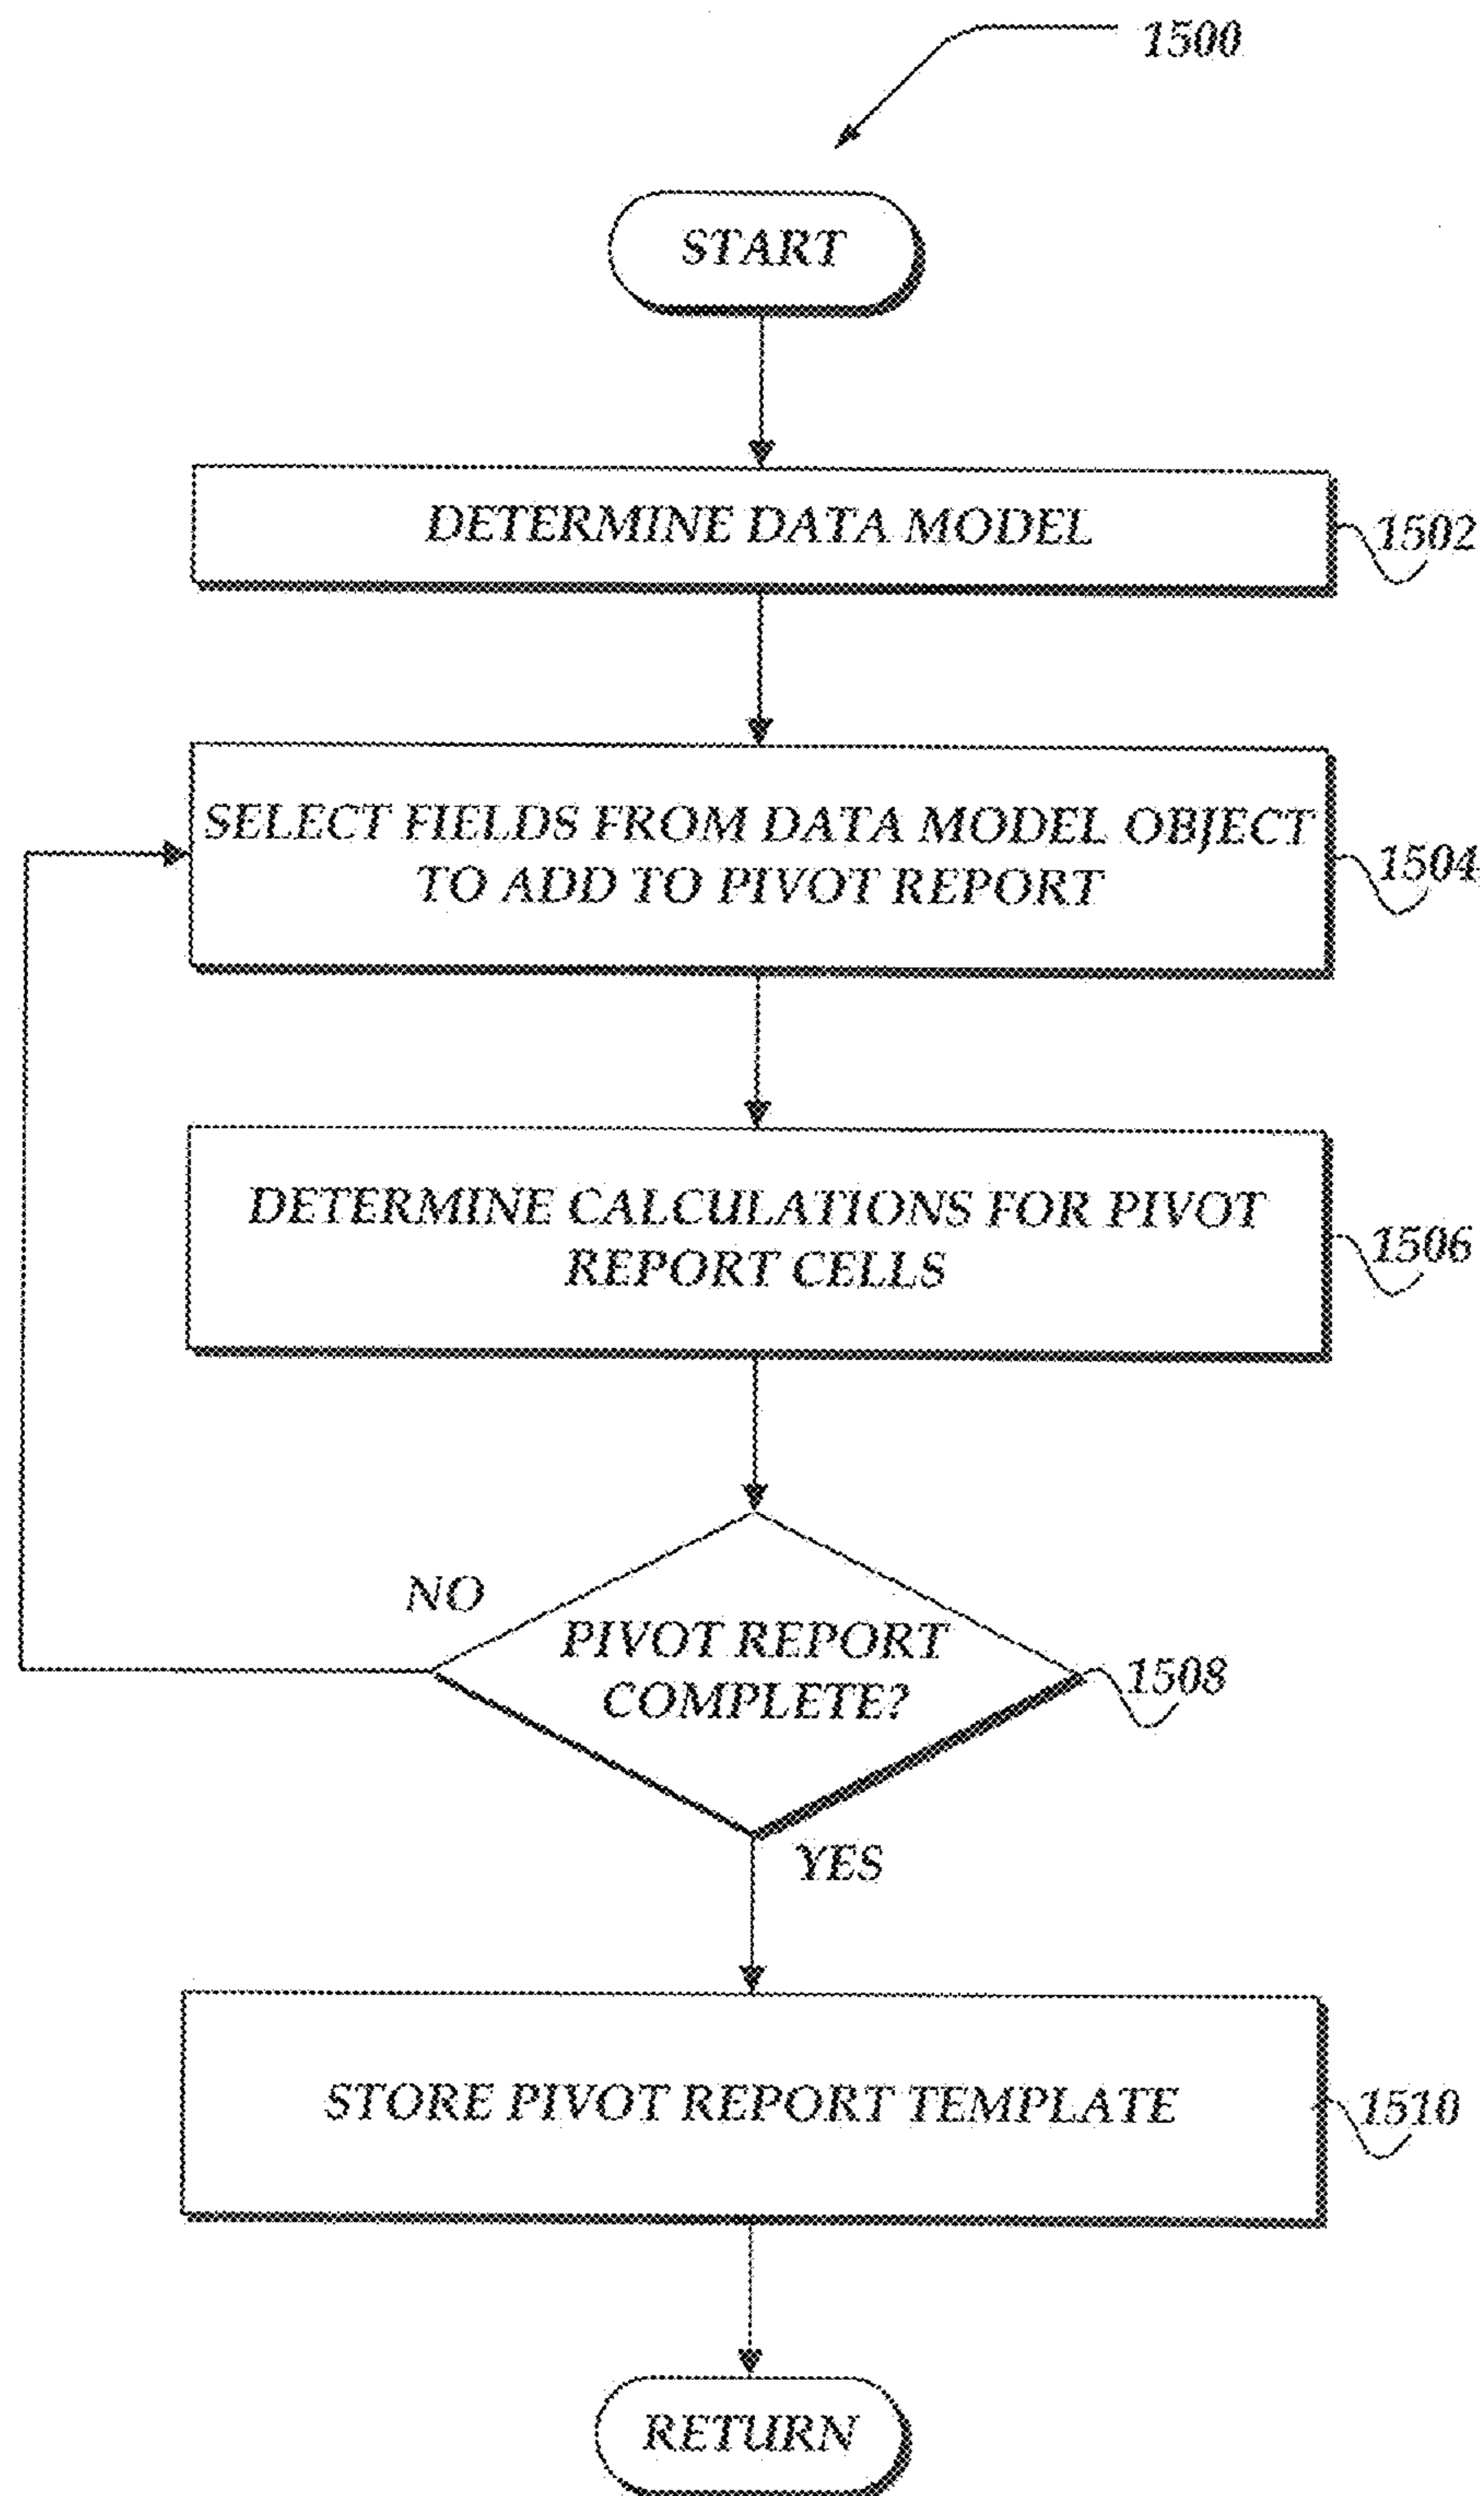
1500

START

DETERMINE DATA MODEL

1502

SELECT FIELDS FROM DATA MODEL OBJECT TO ADD TO PIVOT REPORT

1504

DETERMINE CALCULATIONS FOR PIVOT REPORT CELLS

1506

NO

PIVOT REPORT COMPLETE?

1508

YES

STORE PIVOT REPORT TEMPLATE

1510

RETURN